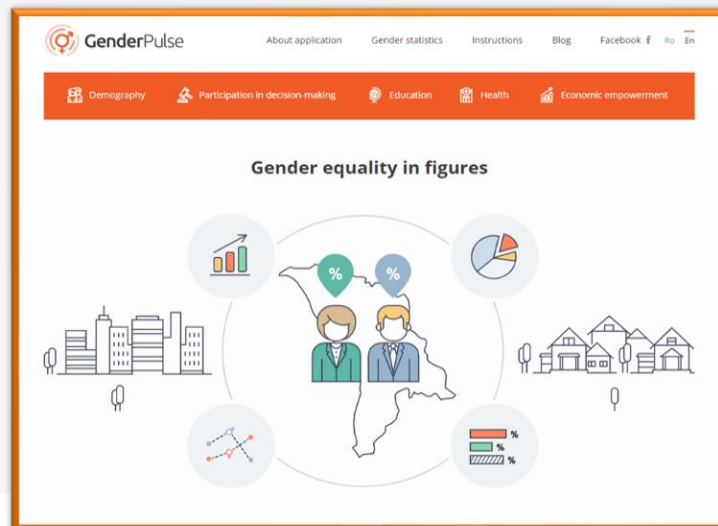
GenderPulse

About application Gender statistics Instructions Blog Facebook f Ro En

Demography Participation in decision-making Education Health Economic empowerment

Gender equality in figures

%

%

%

%

%